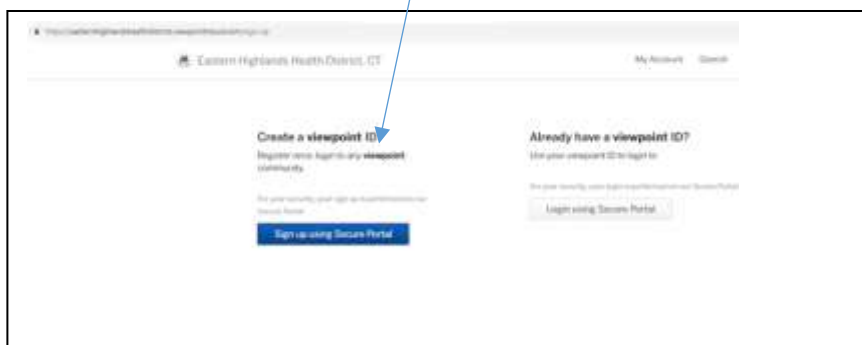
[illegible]

Eastern Highlands Health District, CT

My Account Search

Create a viewpoint ID

Register once, login to any viewpoint community.

For your security, your sign up experience is on Secure Portal

Sign up using Secure Portal

Already have a viewpoint ID?

Use your viewpoint ID to login to

For your security, your login experience is on Secure Portal

Login using Secure Portal